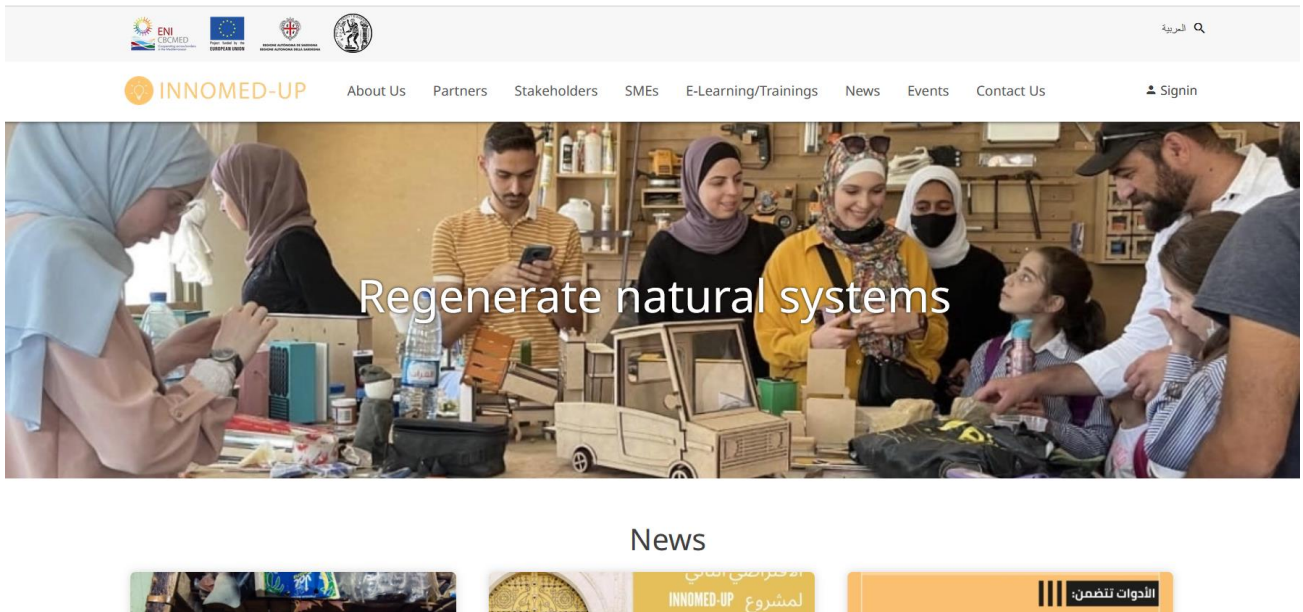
ENI CBCMED

Project funded by the EUROPEAN UNION

REGIONE AUTONOMA DE SARDIGNA REGIONE AUTONOMA DELLA SARDEGNA

العربية

INNOMED-UP About Us Partners Stakeholders SMEs E-Learning/Trainings News Events Contact Us Signin

Regenerate natural systems

News

الافتراضي الثاني لمشروع INNOMED-UP

الأدوات تتضمن: